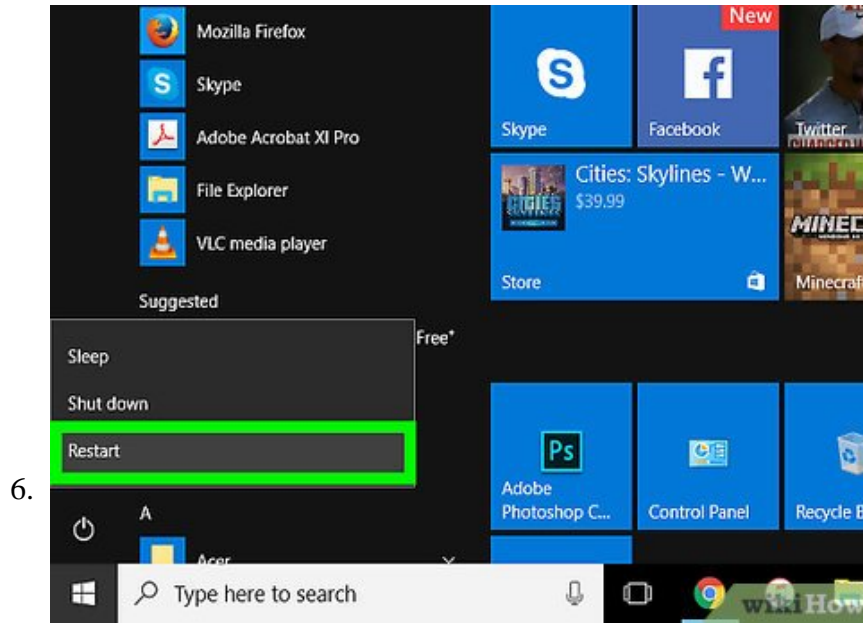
6.

Mozilla Firefox
Skype
Adobe Acrobat XI Pro
File Explorer
VLC media player
Suggested
Free*
Sleep
Shut down
Restart
A
Acer

Skype
New
Facebook
Twitter
Cities: Skylines - W...
$39.99
Store
Minecraft
Ps
Adobe Photoshop C...
Control Panel
Recycle B

Type here to search
wikiHow